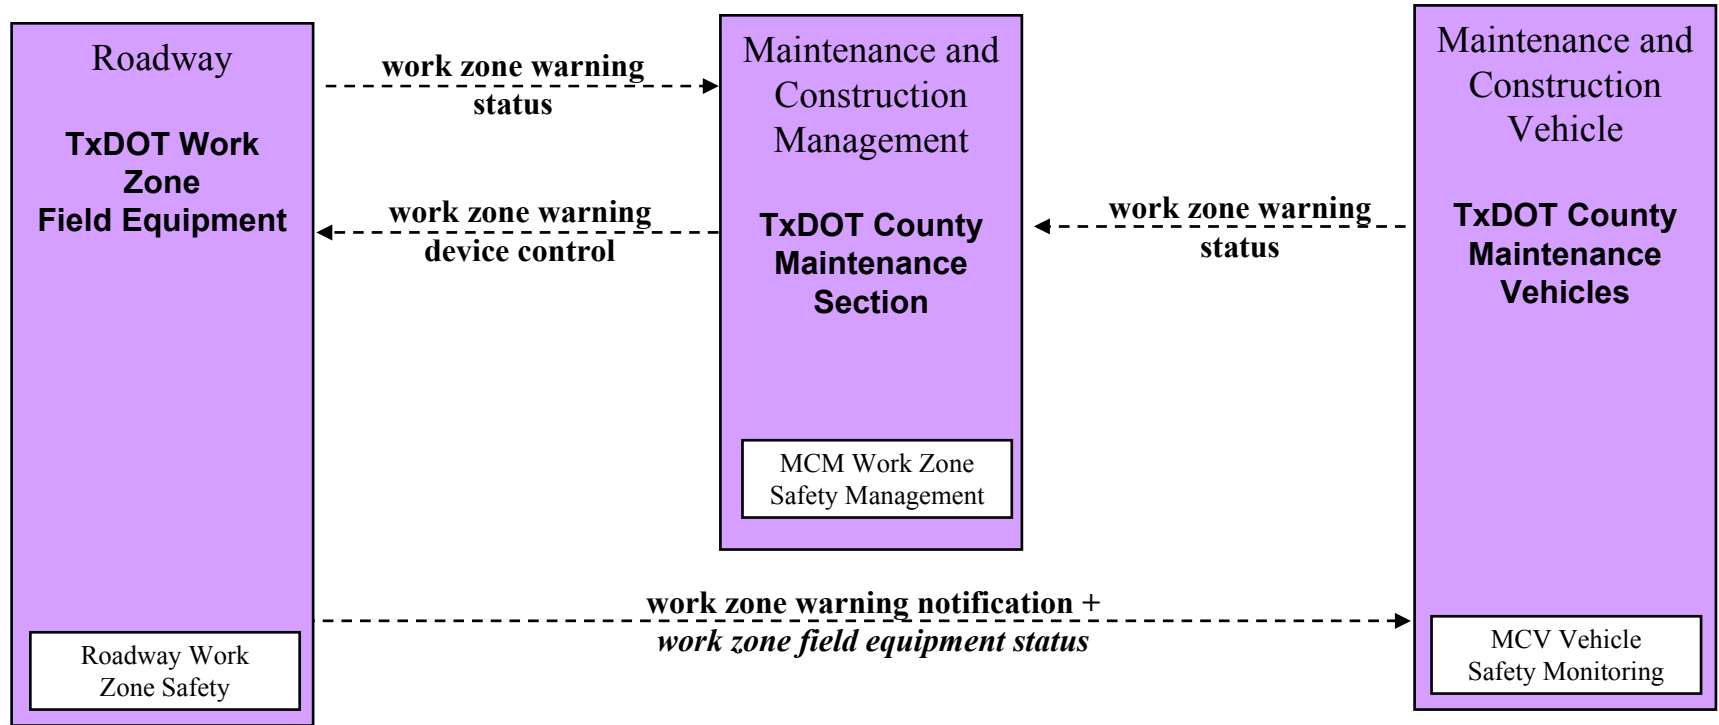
Roadway

**TxDOT Work Zone Field Equipment**

Roadway Work Zone Safety

**work zone warning status**

**work zone warning device control**

Maintenance and Construction Management

**TxDOT County Maintenance Section**

MCM Work Zone Safety Management

**work zone warning status**

Maintenance and Construction Vehicle

**TxDOT County Maintenance Vehicles**

MCV Vehicle Safety Monitoring

**work zone warning notification +** ***work zone field equipment status***